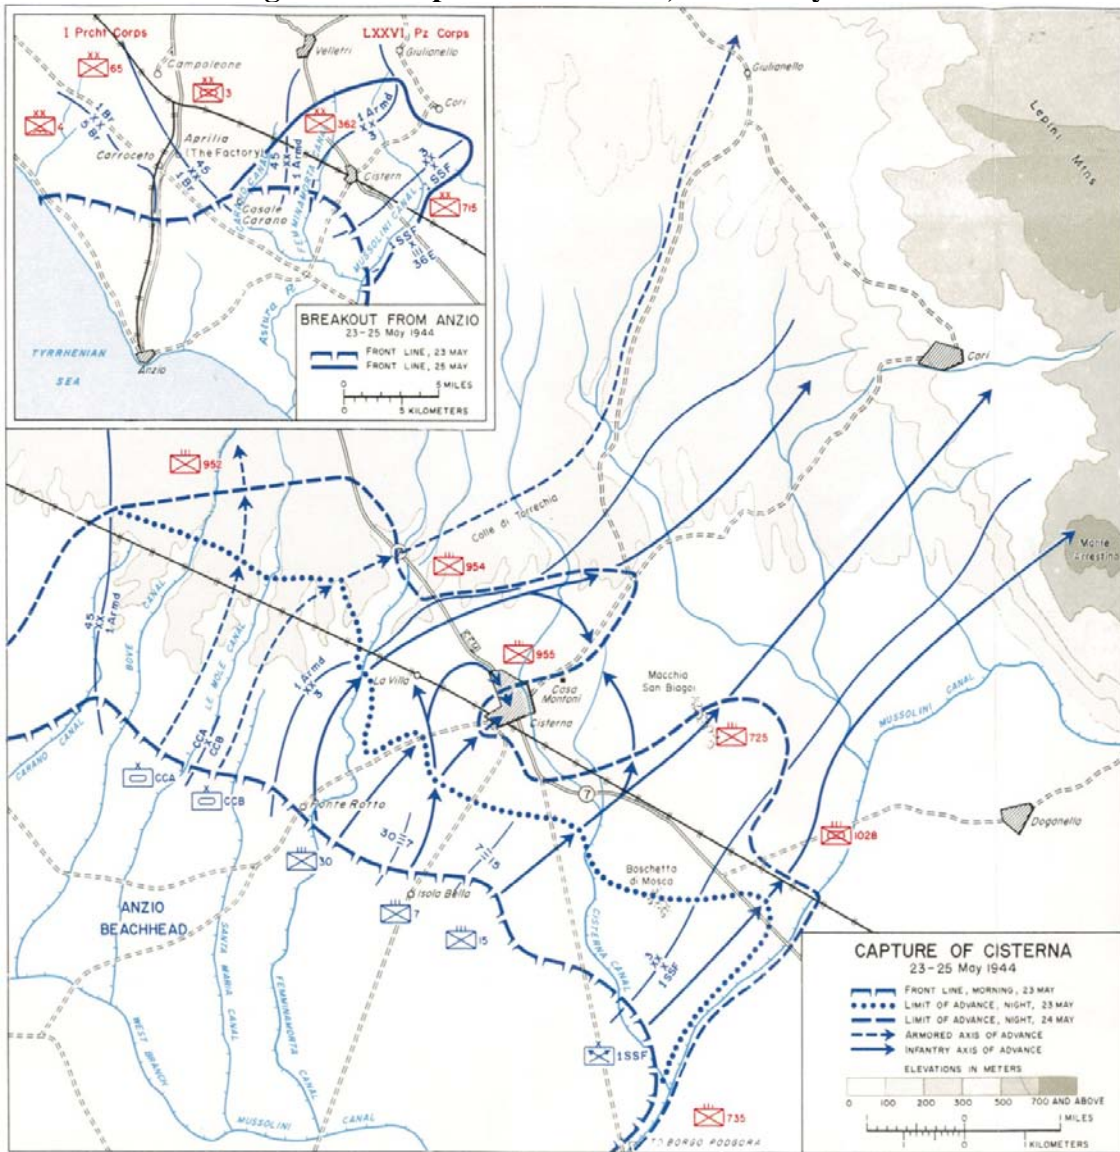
I Prcht Corps
LXXVI Pz Corps
65
Campoleone
Velletri
Giulianello
3
4
1 Br
5 Br
1 Armd
362
Cori
Aprilia (The Factory)
Carroceto
45
1 Br
45
1 Armd
3
Cisterna
3
1SSF
715
Casale Carano
CARANO CANAL
FEMMINAMORTA CANAL
MUSSOLINI CANAL
1SSF
36
Astura R
BREAKOUT FROM ANZIO
23-25 May 1944
FRONT LINE, 23 MAY
FRONT LINE, 25 MAY
0 5 MILES
0 5 KILOMETERS
TYRRHENIAN SEA
Anzio

Giulianello
Lepini Mts
Cori
952
Colle di Torrechia
954
Monte Arrestino
45
1 Armd
BOVE CANAL
LE MOLE CANAL
1 Armd
3
955
La Villa
Casa Montoni
Macchia San Biagio
Cisterna
725
MUSSOLINI CANAL
CARANO CANAL
CCA
CCB
CCA
CCB
7
Ponte Rotto
30
7
30
7
15
Doganella
1028
Isola Bella
Boschetto di Mosca
ANZIO BEACHHEAD
7
15
CISTERNA CANAL
3
1SSF
CAPTURE OF CISTERNA
23-25 May 1944
FRONT LINE, MORNING, 23 MAY
LIMIT OF ADVANCE, NIGHT, 23 MAY
LIMIT OF ADVANCE, NIGHT, 24 MAY
ARMORED AXIS OF ADVANCE
INFANTRY AXIS OF ADVANCE
ELEVATIONS IN METERS
0 100 200 300 500 700 AND ABOVE
SANTA MARIA CANAL
FEMMINAMORTA CANAL
WEST BRANCH
1SSF
MUSSOLINI CANAL
735
TO BORGO PODGORA
0 1 MILES
0 1 KILOMETERS